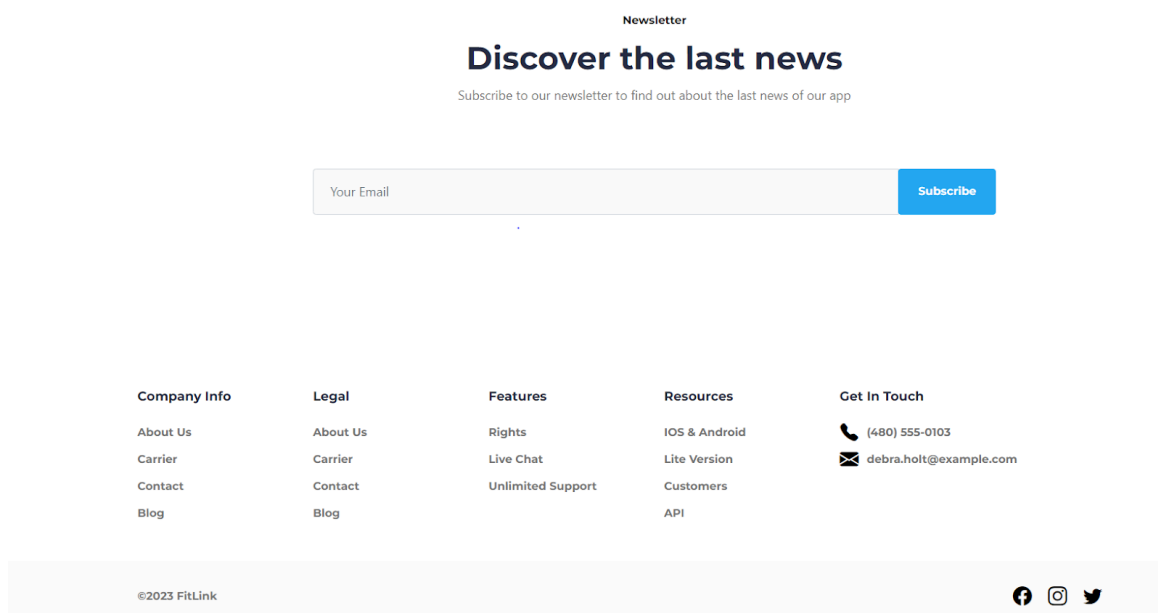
Newsletter

# Discover the last news

Subscribe to our newsletter to find out about the last news of our app

Your Email

Subscribe

Company Info
About Us
Carrier
Contact
Blog

Legal
About Us
Carrier
Contact
Blog

Features
Rights
Live Chat
Unlimited Support

Resources
IOS & Android
Lite Version
Customers
API

Get In Touch
(480) 555-0103
debra.holt@example.com

©2023 FitLink